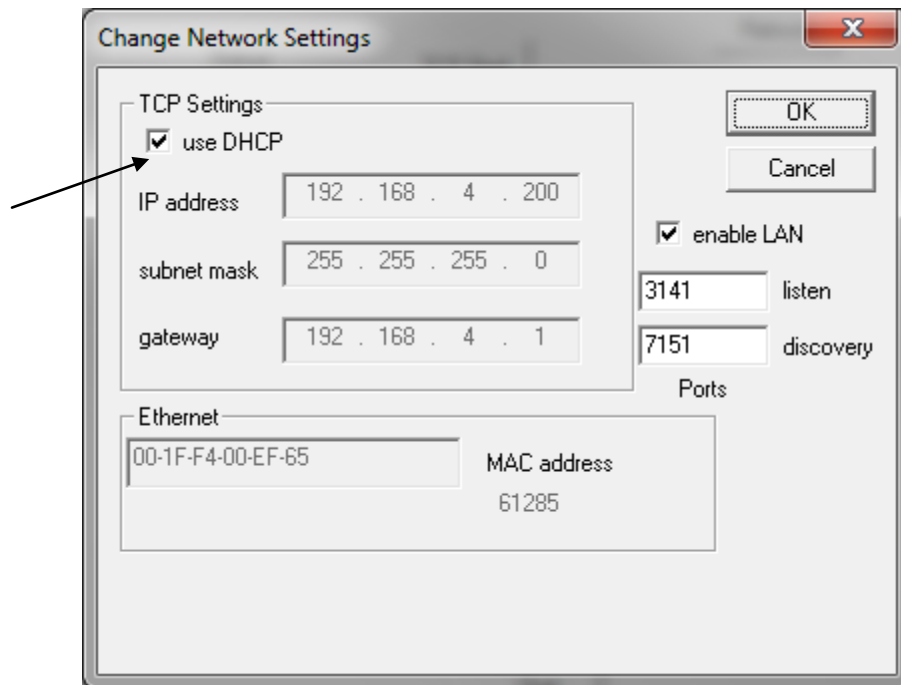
Change Network Settings

TCP Settings

use DHCP

IP address 192 . 168 . 4 . 200

subnet mask 255 . 255 . 255 . 0

gateway 192 . 168 . 4 . 1

OK

Cancel

enable LAN

3141 listen

7151 discovery

Ports

Ethernet

00-1F-F4-00-EF-65

MAC address

61285